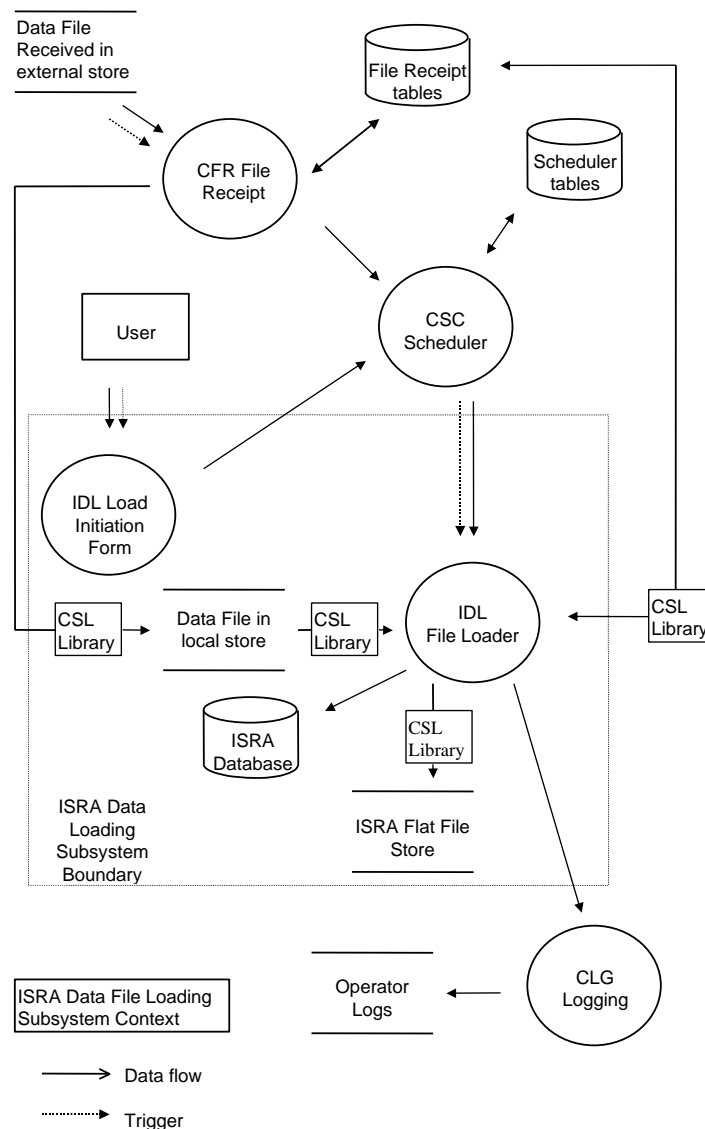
Data File Received in external store

File Receipt tables

CFR File Receipt

Scheduler tables

CSC Scheduler

User

IDL Load Initiation Form

CSL Library

Data File in local store

CSL Library

IDL File Loader

CSL Library

ISRA Database

CSL Library

ISRA Flat File Store

ISRA Data Loading Subsystem Boundary

CLG Logging

Operator Logs

ISRA Data File Loading Subsystem Context

Data flow

Trigger